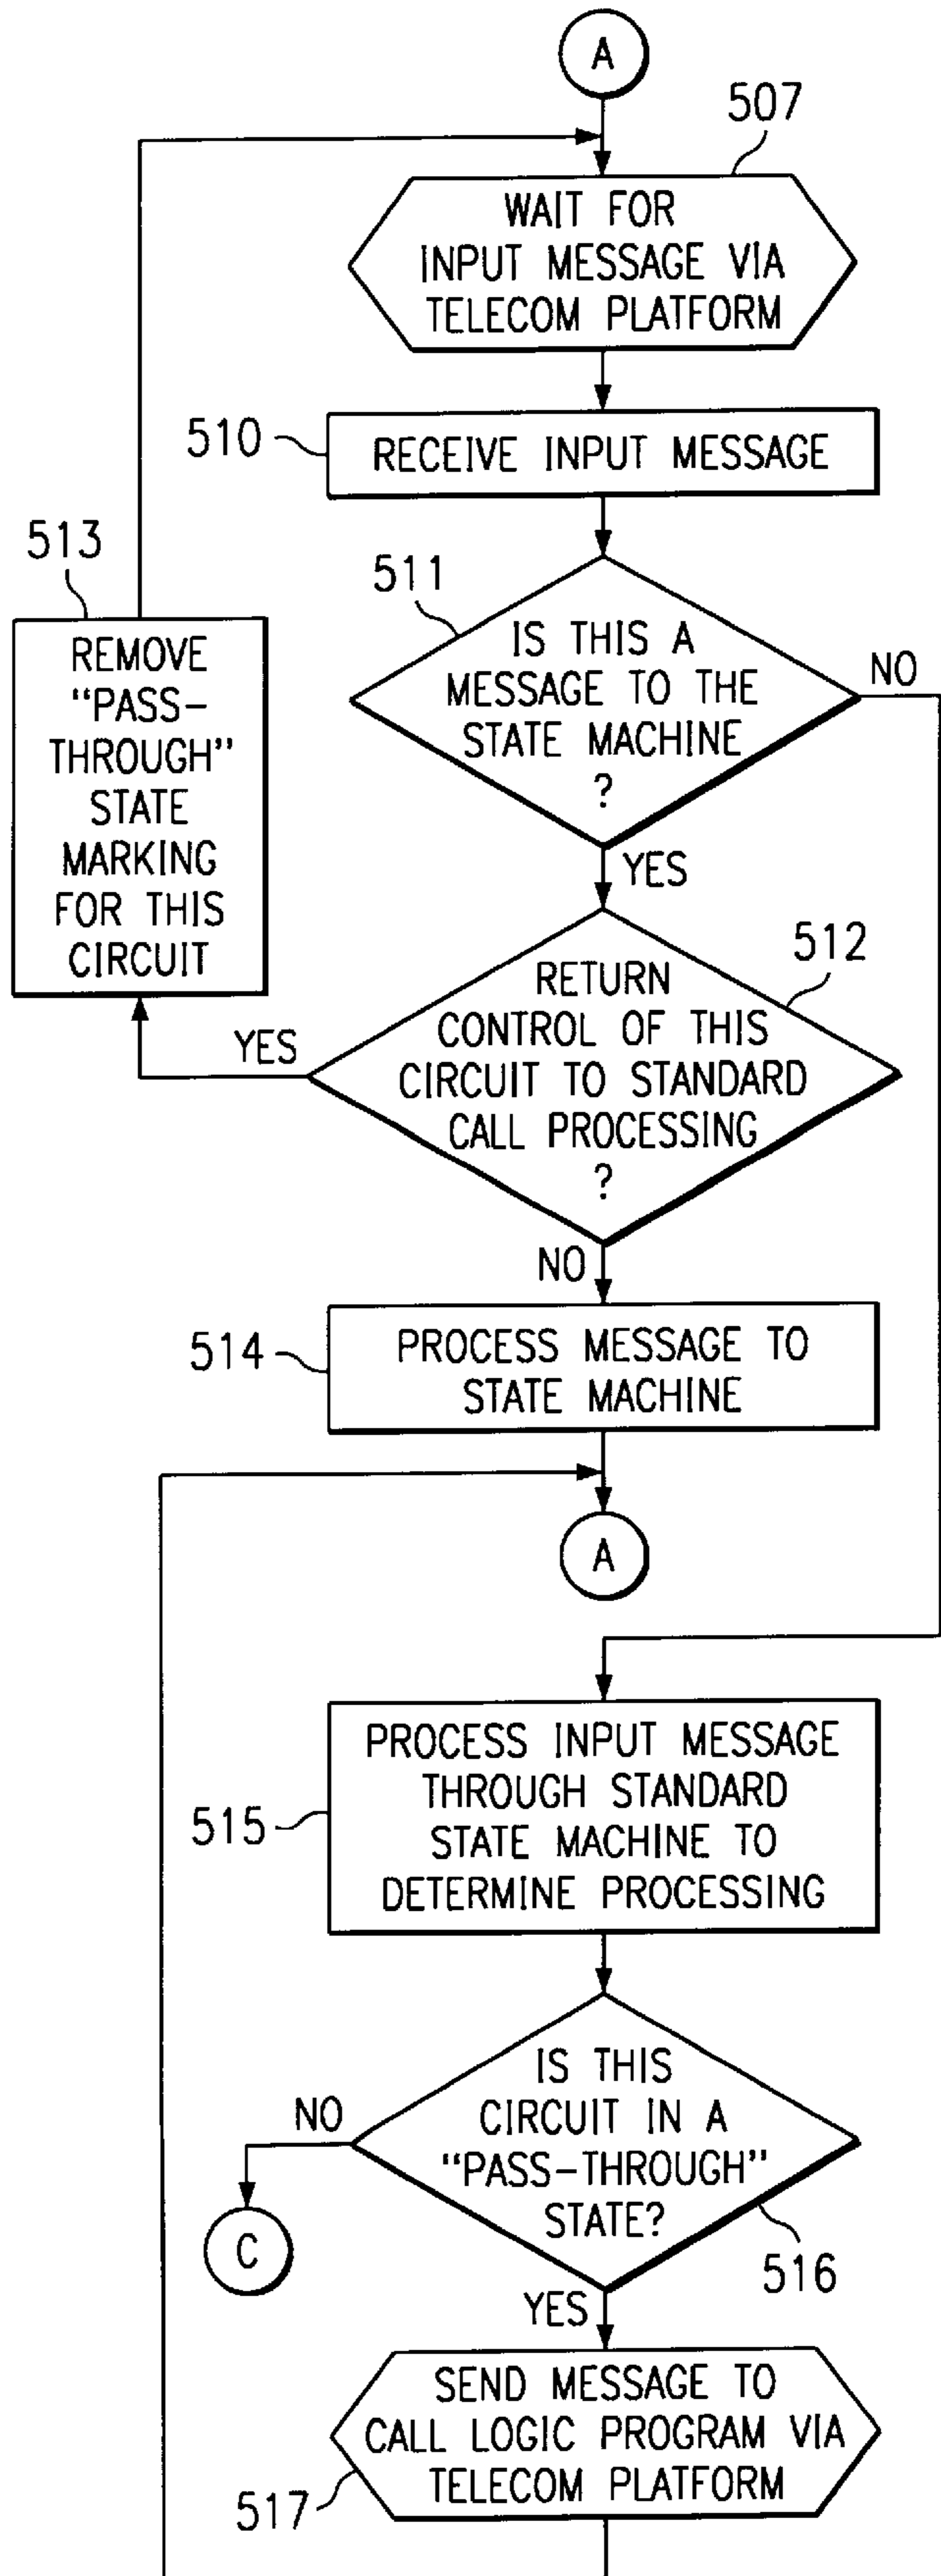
A

507

WAIT FOR INPUT MESSAGE VIA TELECOM PLATFORM

510

RECEIVE INPUT MESSAGE

513

REMOVE "PASS-THROUGH" STATE MARKING FOR THIS CIRCUIT

511

IS THIS A MESSAGE TO THE STATE MACHINE ?

NO

YES

512

RETURN CONTROL OF THIS CIRCUIT TO STANDARD CALL PROCESSING ?

YES

NO

514

PROCESS MESSAGE TO STATE MACHINE

A

515

PROCESS INPUT MESSAGE THROUGH STANDARD STATE MACHINE TO DETERMINE PROCESSING

IS THIS CIRCUIT IN A "PASS-THROUGH" STATE?

NO

C

516

YES

SEND MESSAGE TO CALL LOGIC PROGRAM VIA TELECOM PLATFORM

517